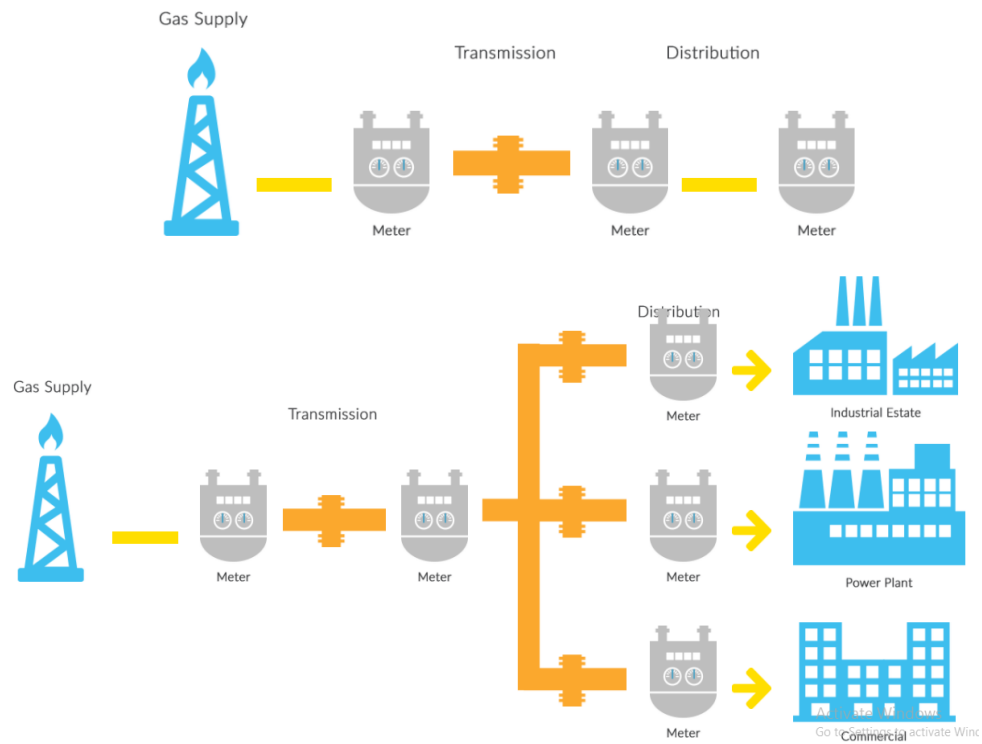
Gas Supply

Transmission

Distribution

Meter

Meter

Meter

Gas Supply

Transmission

Distribution

Meter

Meter

Meter

Industrial Estate

Meter

Power Plant

Meter

Commercial

Activate Windows
Go to Settings to activate Wind